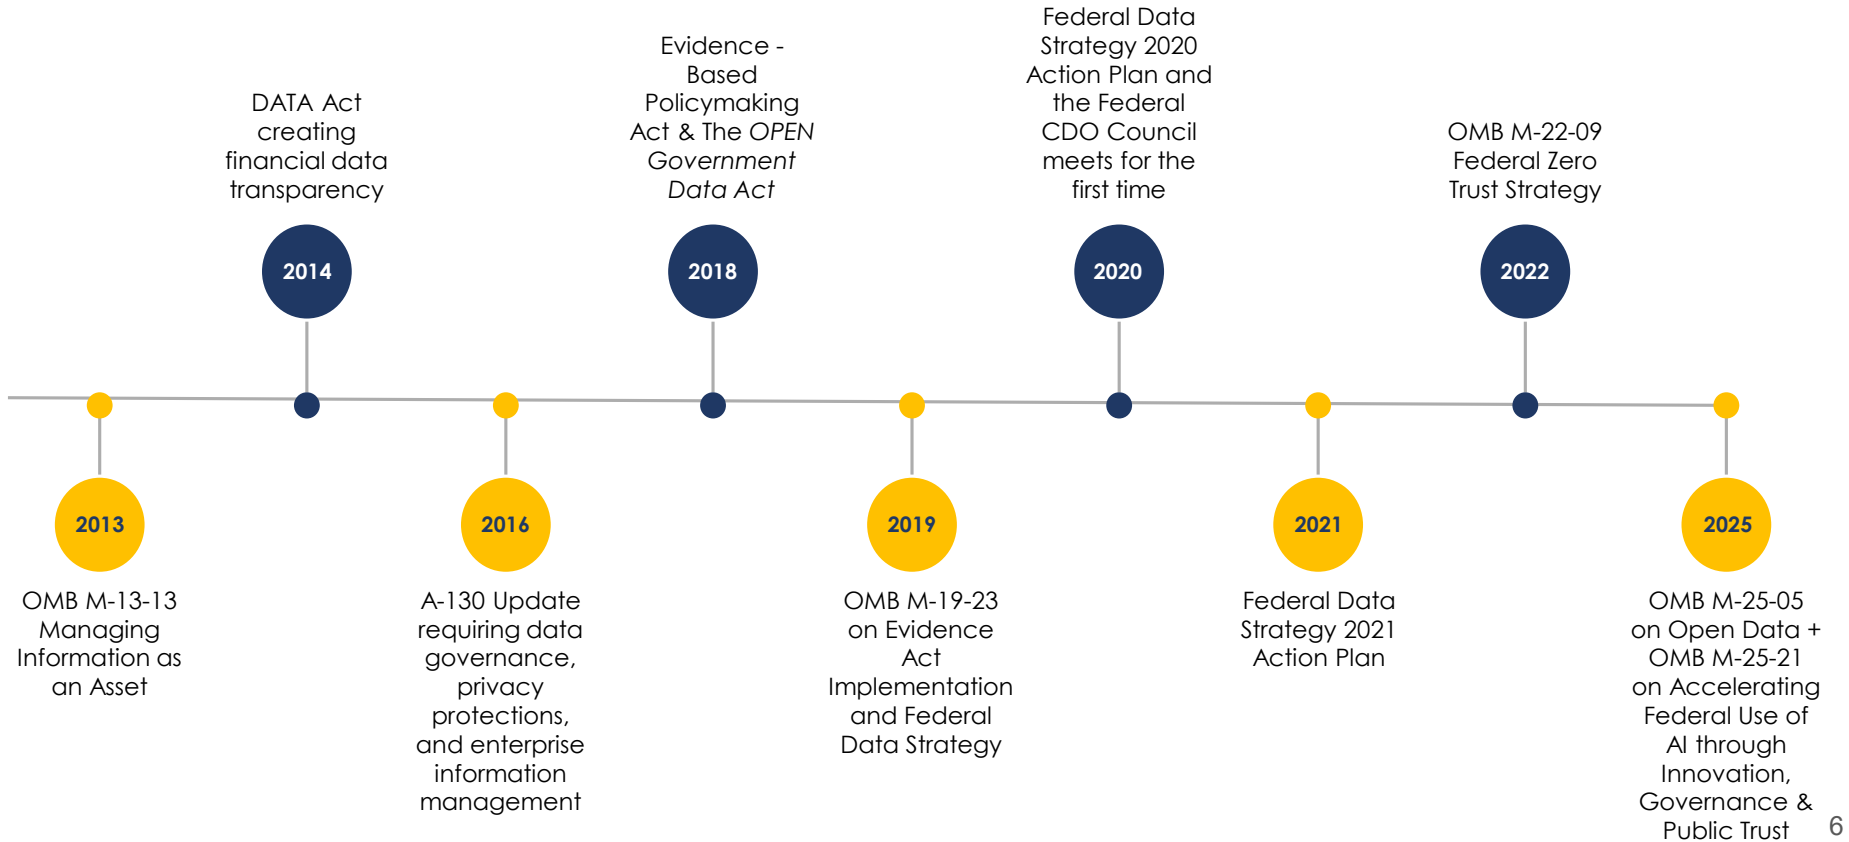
DATA Act creating financial data transparency

2014

Evidence - Based Policymaking Act & The *OPEN Government Data Act*

2018

Federal Data Strategy 2020 Action Plan and the Federal CDO Council meets for the first time

2020

OMB M-22-09 Federal Zero Trust Strategy

2022

2013

OMB M-13-13 Managing Information as an Asset

2016

A-130 Update requiring data governance, privacy protections, and enterprise information management

2019

OMB M-19-23 on Evidence Act Implementation and Federal Data Strategy

2021

Federal Data Strategy 2021 Action Plan

2025

OMB M-25-05 on Open Data + OMB M-25-21 on Accelerating Federal Use of AI through Innovation, Governance & Public Trust

6